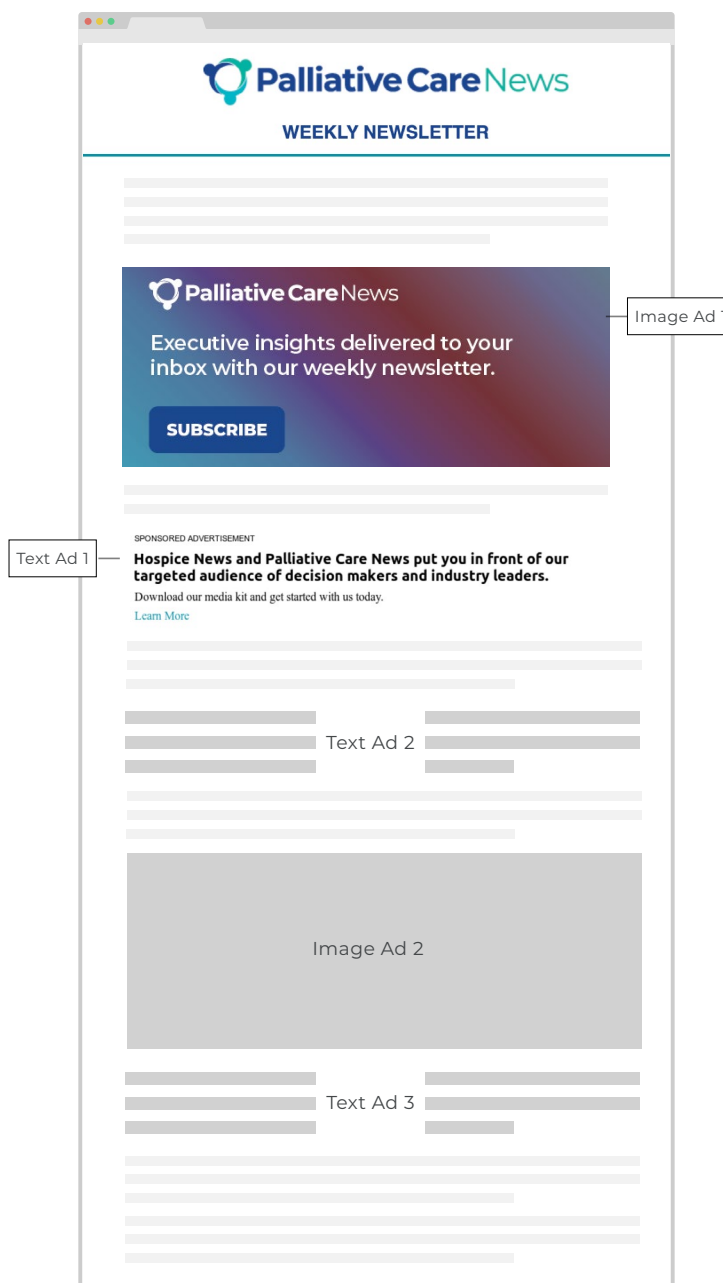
Palliative Care News

WEEKLY NEWSLETTER

Palliative Care News

Executive insights delivered to your inbox with our weekly newsletter.

SUBSCRIBE

Image Ad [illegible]

Text Ad 1

SPONSORED ADVERTISEMENT

Hospice News and Palliative Care News put you in front of our targeted audience of decision makers and industry leaders.

Download our media kit and get started with us today.

Learn More

Text Ad 2

Image Ad 2

Text Ad 3